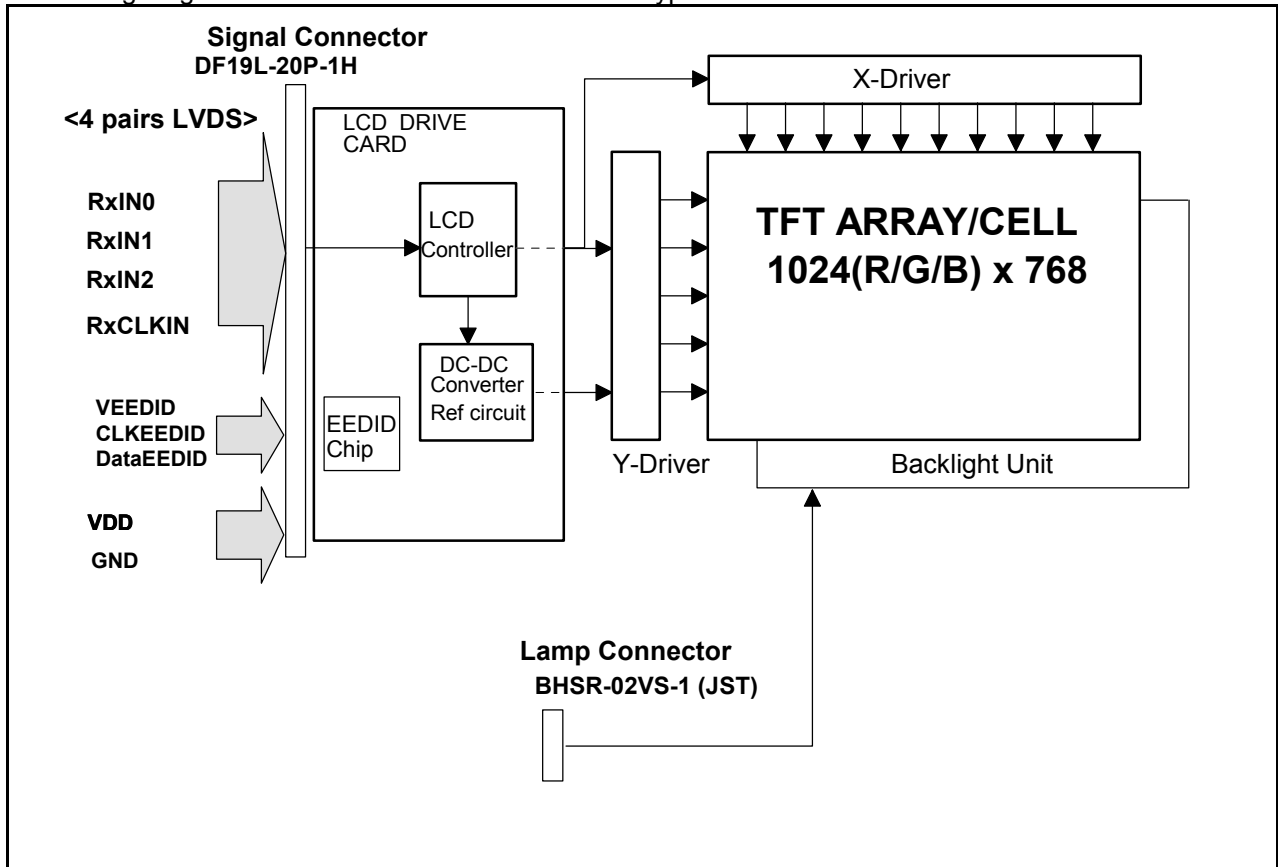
Signal Connector
DF19L-20P-1H

<4 pairs LVDS>

RxIN0
RxIN1
RxIN2
RxCLKIN

VEEDID
CLKEEDID
DataEEDID

VDD
GND

LCD DRIVE CARD

LCD Controller

DC-DC Converter
Ref circuit

EEDID Chip

X-Driver

Y-Driver

TFT ARRAY/CELL
1024(R/G/B) x 768

Backlight Unit

Lamp Connector
BHSR-02VS-1 (JST)